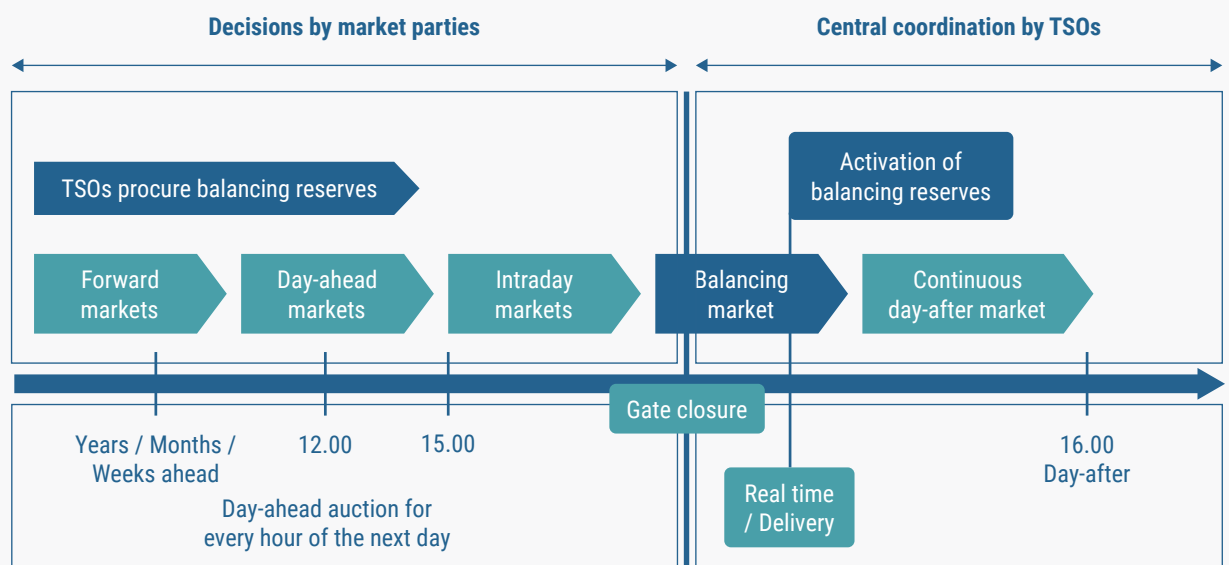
Decisions by market parties

Central coordination by TSOs

TSOs procure balancing reserves

Activation of balancing reserves

Forward markets

Day-ahead markets

Intraday markets

Balancing market

Continuous day-after market

Gate closure

Years / Months / Weeks ahead

12.00

15.00

Day-ahead auction for every hour of the next day

Real time / Delivery

16.00 Day-after